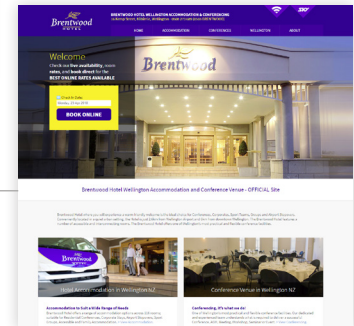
Brentwood HOTEL

BRENTWOOD HOTEL WELLINGTON ACCOMMODATION & CONFERENCING

HOME ACCOMMODATION CONFERENCES WELLINGTON ABOUT

Welcome

Check our live availability, room rates, and book direct for the BEST ONLINE RATES AVAILABLE

BOOK ONLINE

Brentwood

Brentwood Hotel Wellington Accommodation and Conference Venue - OFFICIAL Site

Hotel Accommodation in Wellington NZ

Conference Venue in Wellington NZ

Accommodation to Suit a Wide Range of Needs

Conferencing, it's what we do!